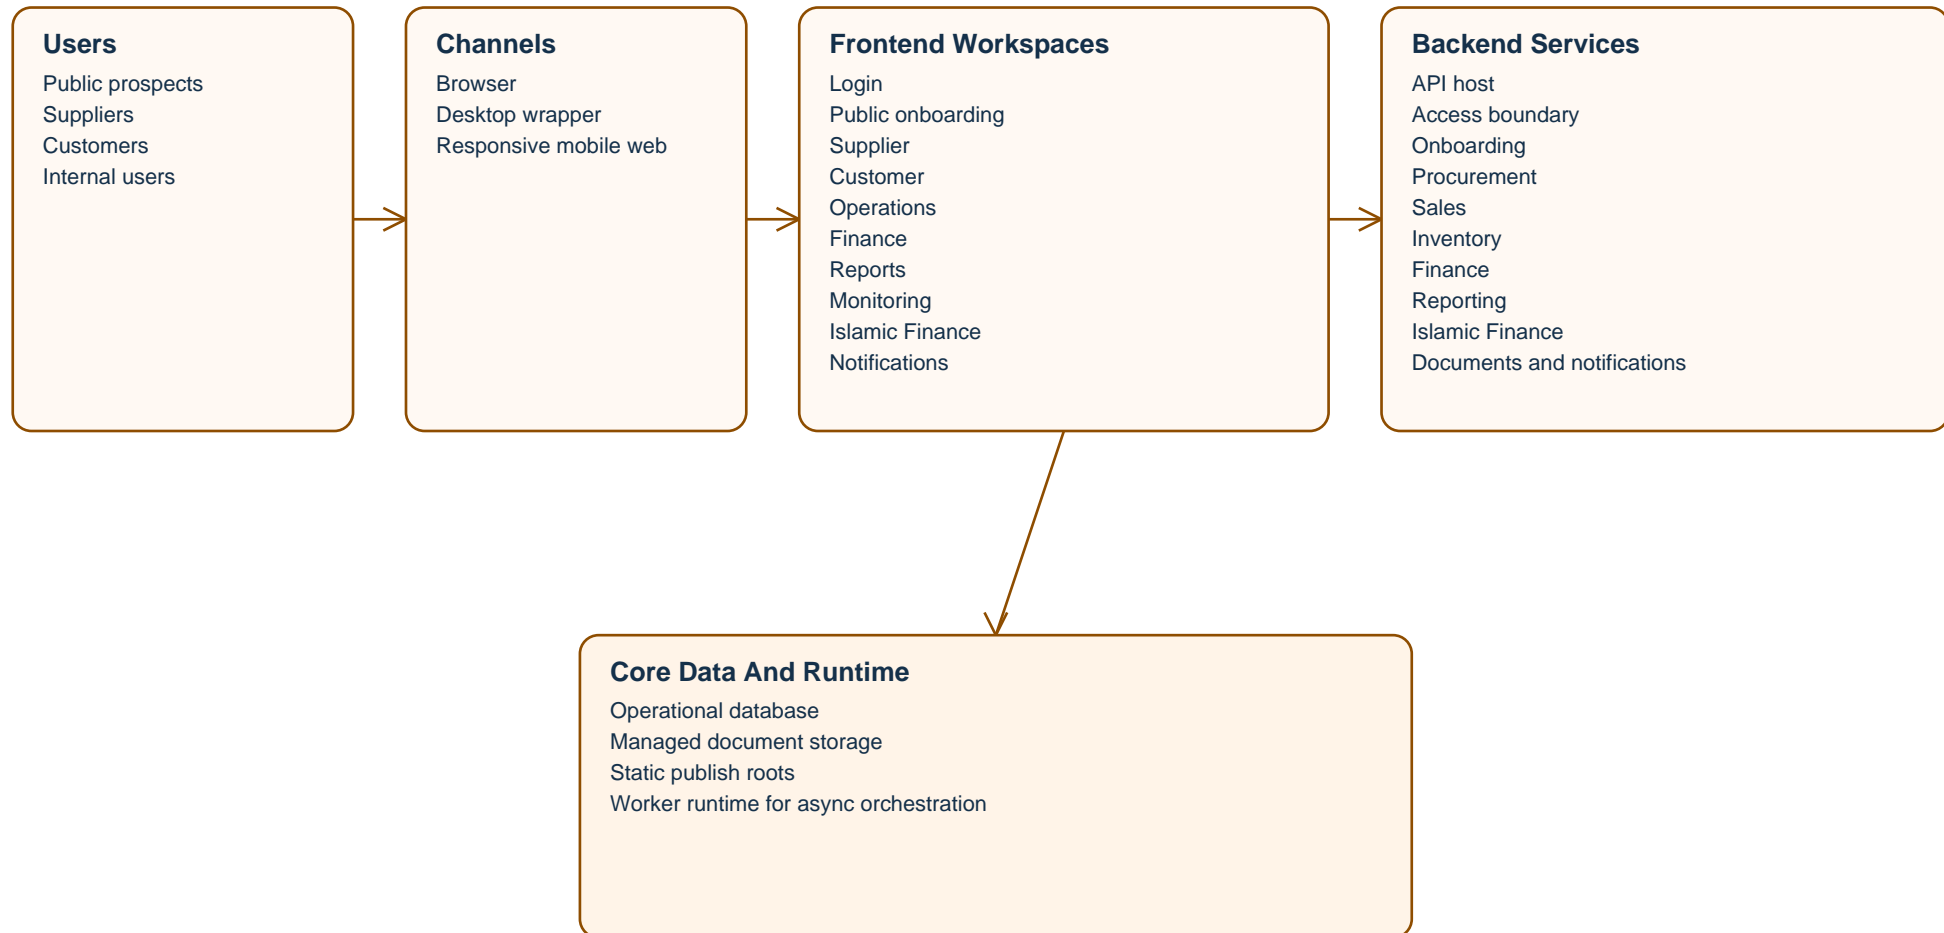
Users
Public prospects
Suppliers
Customers
Internal users

Channels
Browser
Desktop wrapper
Responsive mobile web

Frontend Workspaces
Login
Public onboarding
Supplier
Customer
Operations
Finance
Reports
Monitoring
Islamic Finance
Notifications

Backend Services
API host
Access boundary
Onboarding
Procurement
Sales
Inventory
Finance
Reporting
Islamic Finance
Documents and notifications

Core Data And Runtime
Operational database
Managed document storage
Static publish roots
Worker runtime for async orchestration